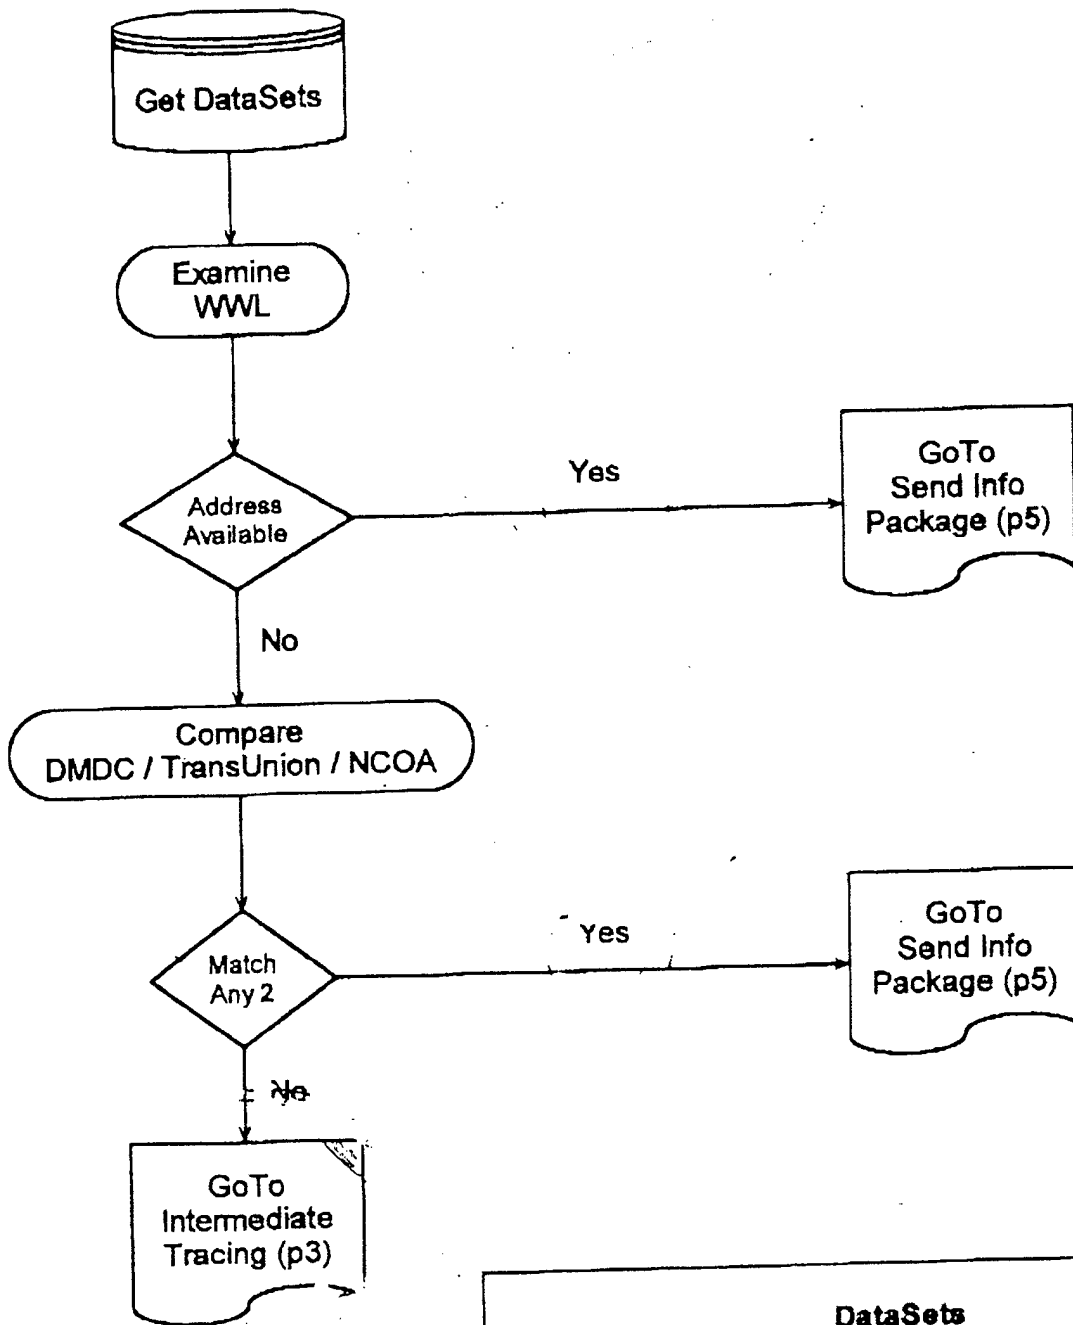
Get DataSets

Examine WWL

Address Available

Yes

GoTo Send Info Package (p5)

No

Compare DMDC / TransUnion / NCOA

Match Any 2

Yes

GoTo Send Info Package (p5)

No

GoTo Intermediate Tracing (p3)

DataSets